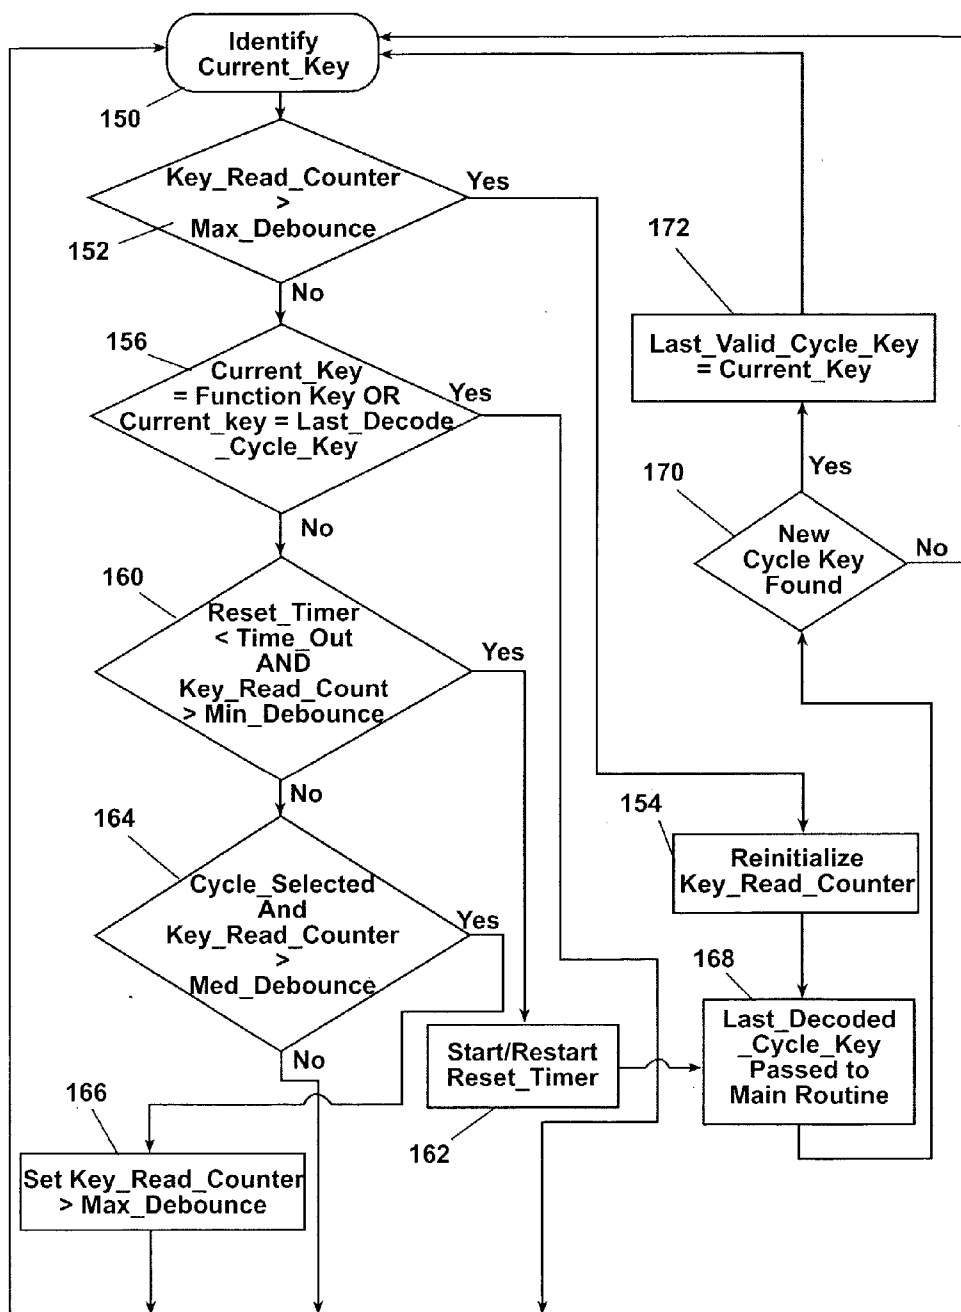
Identify Current_Key

150

Key_Read_Counter > Max_Debounce

152

Yes

No

156

Current_Key = Function Key OR Current_key = Last_Decode _Cycle_Key

Yes

No

160

Reset_Timer < Time_Out AND Key_Read_Count > Min_Debounce

Yes

No

164

Cycle_Selected And Key_Read_Counter > Med_Debounce

Yes

No

166

Set Key_Read_Counter > Max_Debounce

Start/Restart Reset_Timer

162

172

Last_Valid_Cycle_Key = Current_Key

Yes

170

New Cycle Key Found

No

154

Reinitialize Key_Read_Counter

168

Last_Decoded _Cycle_Key Passed to Main Routine